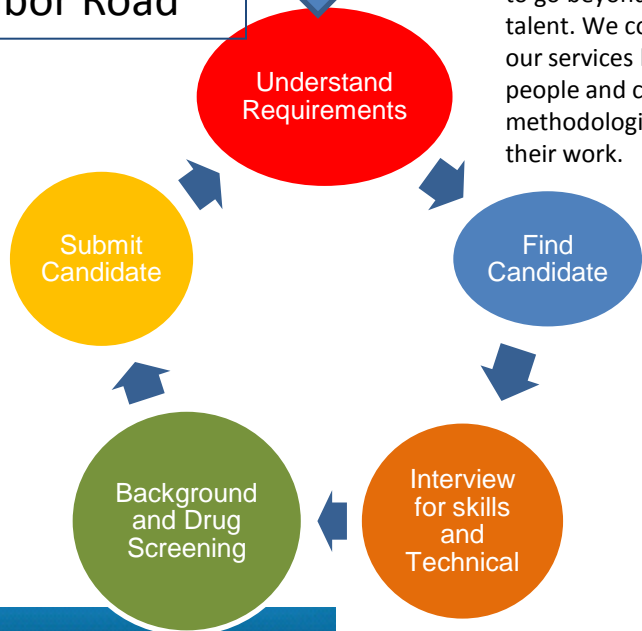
bor Road

Understand Requirements

Find Candidate

Interview for skills and Technical

Background and Drug Screening

Submit Candidate

to go beyond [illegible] talent. We co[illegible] our services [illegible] people and c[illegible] methodologi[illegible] their work.